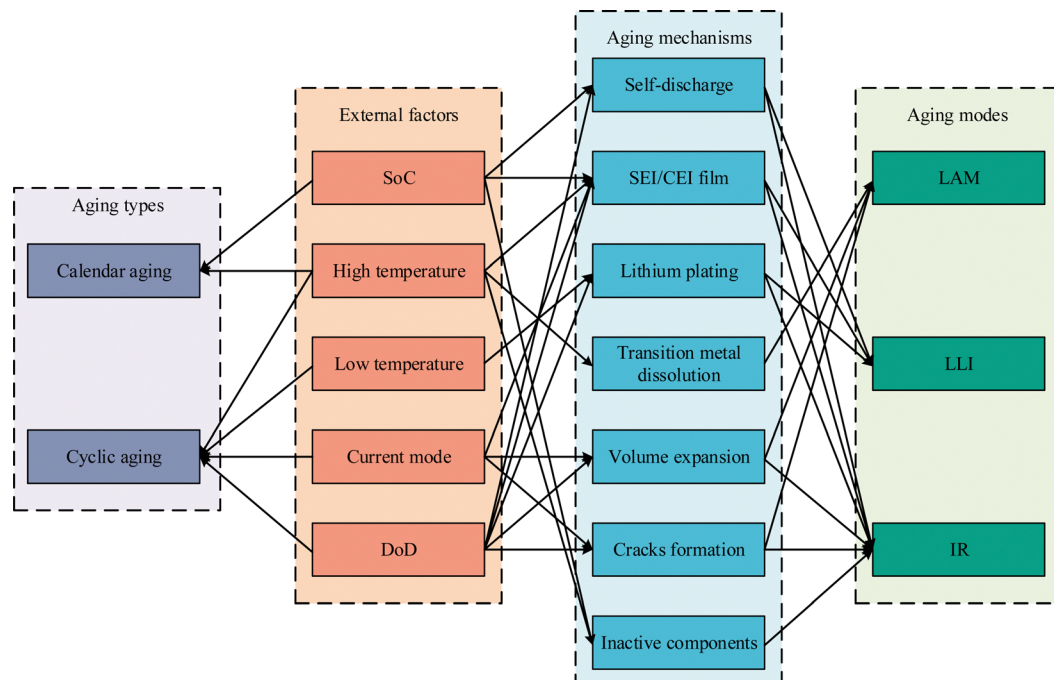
Aging types
Calendar aging
Cyclic aging

External factors
SoC
High temperature
Low temperature
Current mode
DoD

Aging mechanisms
Self-discharge
SEI/CEI film
Lithium plating
Transition metal dissolution
Volume expansion
Cracks formation
Inactive components

Aging modes
LAM
LLI
IR